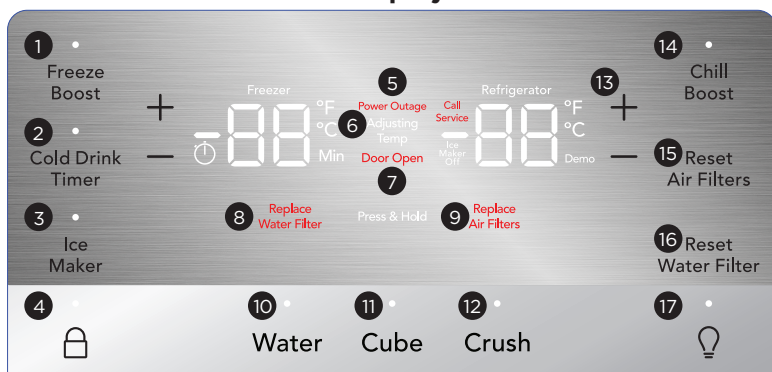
1 Freeze Boost

2 Cold Drink Timer

3 Ice Maker

4

+

—

Freezer

°F
°C
Min

5 Power Outage

6 Adjusting Temp

Door Open
7

8 Replace Water Filter

Press & Hold

9 Replace Air Filters

Call Service

Ice Maker Off

Refrigerator

°F
°C
Demo

13 +

—

14 Chill Boost

15 Reset Air Filters

16 Reset Water Filter

10 Water

11 Cube

12 Crush

17